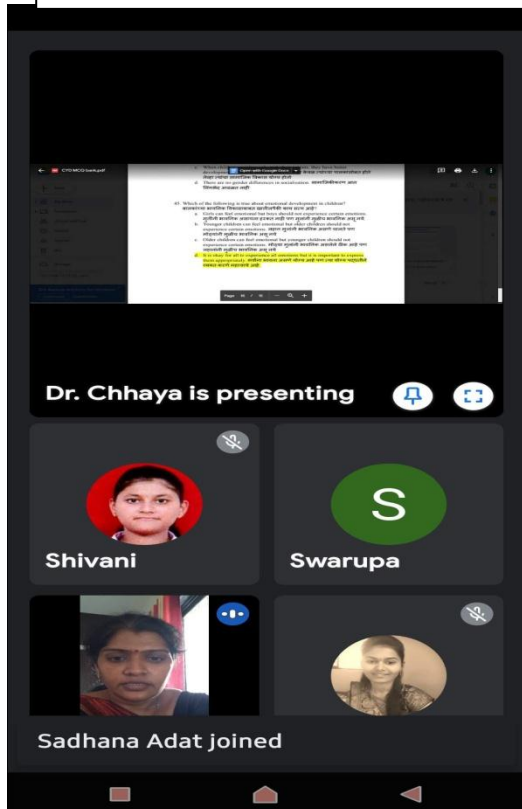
CYD MCQ bank.pdf

Open with Google Docs

d. There are no gender differences in socialization.

41. Which of the following is true about emotional development in children?

a. Girls can feel emotional but boys should not experience certain emotions.

b. Younger children can feel emotional but older children should not experience certain emotions.

c. Older children can feel emotional but younger children should not experience certain emotions.

d. It is okay for all to experience all emotions but it is important to express them appropriately.

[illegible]

Dr. Chhaya is presenting

S

Shivani

Swarupa

Sadhana Adat joined